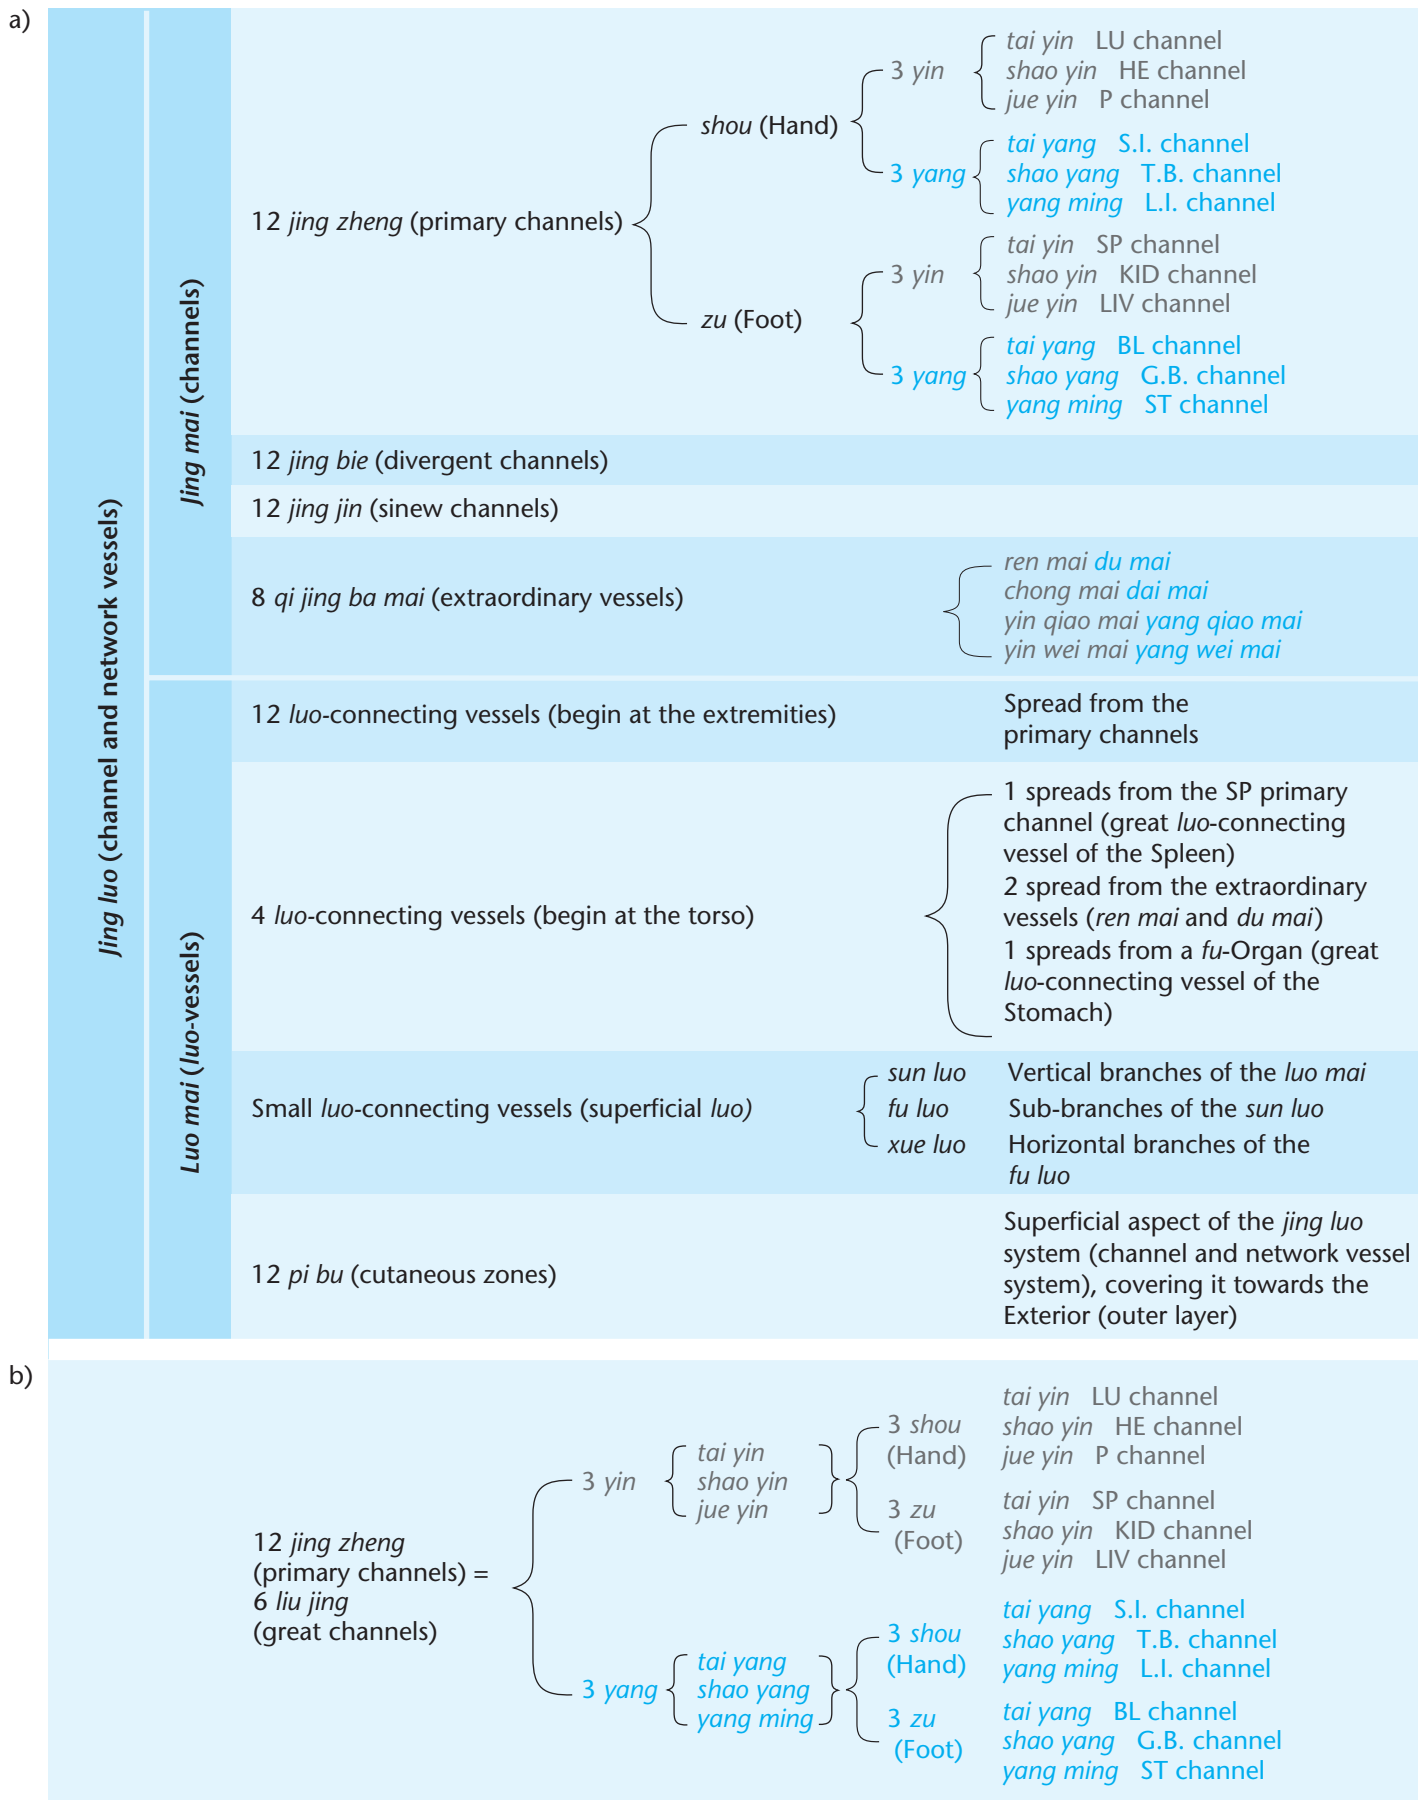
a)

Jing luo (channel and network vessels)

Jing mai (channels)

12 jing zheng (primary channels)

shou (Hand)

3 yin

tai yin LU channel
shao yin HE channel
jue yin P channel

3 yang

tai yang S.I. channel
shao yang T.B. channel
yang ming L.I. channel

zu (Foot)

3 yin

tai yin SP channel
shao yin KID channel
jue yin LIV channel

3 yang

tai yang BL channel
shao yang G.B. channel
yang ming ST channel

12 jing bie (divergent channels)

12 jing jin (sinew channels)

8 qi jing ba mai (extraordinary vessels)

ren mai du mai
chong mai dai mai
yin qiao mai yang qiao mai
yin wei mai yang wei mai

Luo mai (luo-vessels)

12 luo-connecting vessels (begin at the extremities)

Spread from the primary channels

4 luo-connecting vessels (begin at the torso)

1 spreads from the SP primary channel (great luo-connecting vessel of the Spleen)
2 spread from the extraordinary vessels (ren mai and du mai)
1 spreads from a fu-Organ (great luo-connecting vessel of the Stomach)

Small luo-connecting vessels (superficial luo)

sun luo Vertical branches of the luo mai
fu luo Sub-branches of the sun luo
xue luo Horizontal branches of the fu luo

12 pi bu (cutaneous zones)

Superficial aspect of the jing luo system (channel and network vessel system), covering it towards the Exterior (outer layer)

b)

12 jing zheng (primary channels) = 6 liu jing (great channels)

3 yin

tai yin
shao yin
jue yin

3 shou (Hand)

tai yin LU channel
shao yin HE channel
jue yin P channel

3 zu (Foot)

tai yin SP channel
shao yin KID channel
jue yin LIV channel

3 yang

tai yang
shao yang
yang ming

3 shou (Hand)

tai yang S.I. channel
shao yang T.B. channel
yang ming L.I. channel

3 zu (Foot)

tai yang BL channel
shao yang G.B. channel
yang ming ST channel